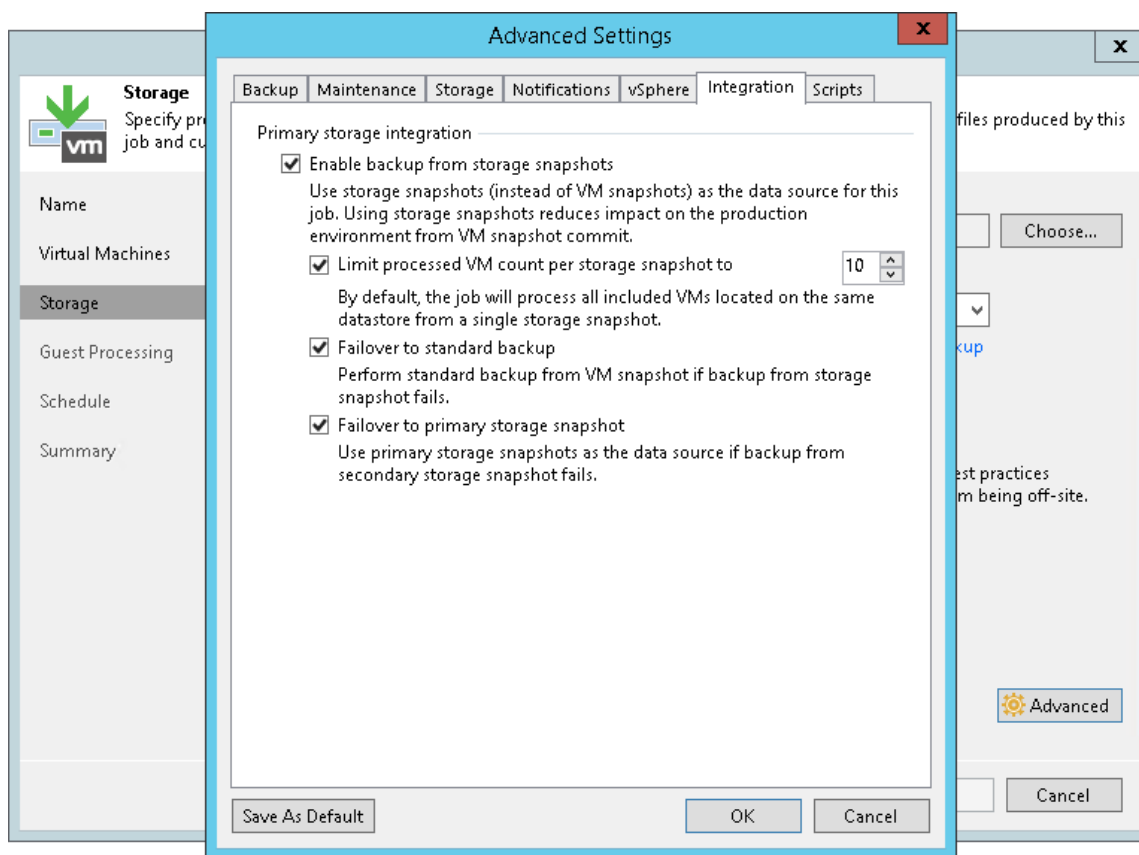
Advanced Settings

x

Backup | Maintenance | Storage | Notifications | vSphere | Integration | Scripts

Primary storage integration

Enable backup from storage snapshots

Use storage snapshots (instead of VM snapshots) as the data source for this job. Using storage snapshots reduces impact on the production environment from VM snapshot commit.

Limit processed VM count per storage snapshot to 10

By default, the job will process all included VMs located on the same datastore from a single storage snapshot.

Failover to standard backup

Perform standard backup from VM snapshot if backup from storage snapshot fails.

Failover to primary storage snapshot

Use primary storage snapshots as the data source if backup from secondary storage snapshot fails.

Save As Default

OK

Cancel

x

Storage

Specify pr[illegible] files produced by this job and cu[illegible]

vm

Name

Virtual Machines

Storage

Guest Processing

Schedule

Summary

Choose...

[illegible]kup

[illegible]est practices
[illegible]m being off-site.

Advanced

Cancel